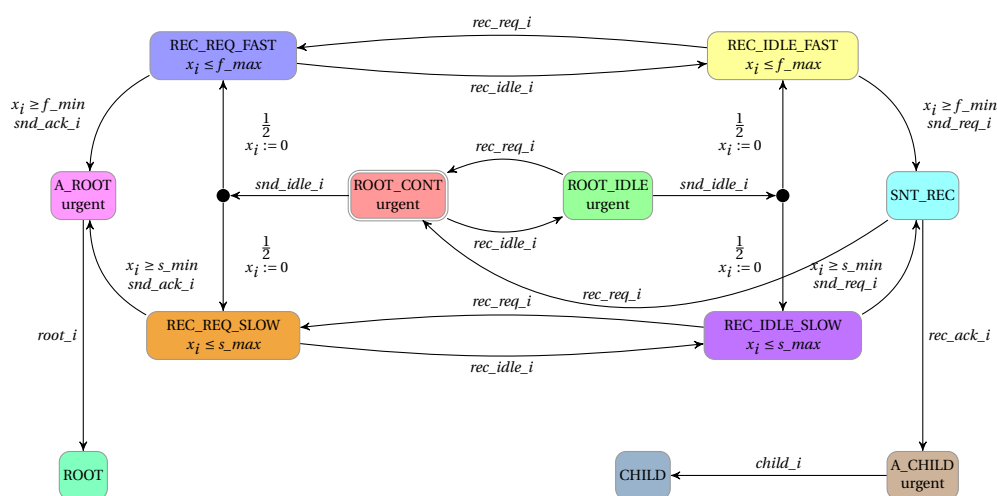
rec_req_i

REC_REQ_FAST
$x_i \leq f\_max$

REC_IDLE_FAST
$x_i \leq f\_max$

rec_idle_i

$x_i \geq f\_min$
snd_ack_i

$\frac{1}{2}$
$x_i := 0$

$\frac{1}{2}$
$x_i := 0$

$x_i \geq f\_min$
snd_req_i

rec_req_i

A_ROOT
urgent

snd_idle_i

ROOT_CONT
urgent

ROOT_IDLE
urgent

snd_idle_i

SNT_REC

rec_idle_i

$\frac{1}{2}$
$x_i := 0$

$\frac{1}{2}$
$x_i := 0$

$x_i \geq s\_min$
snd_ack_i

$x_i \geq s\_min$
snd_req_i

rec_req_i

rec_req_i

root_i

REC_REQ_SLOW
$x_i \leq s\_max$

REC_IDLE_SLOW
$x_i \leq s\_max$

rec_ack_i

rec_idle_i

ROOT

CHILD

child_i

A_CHILD
urgent